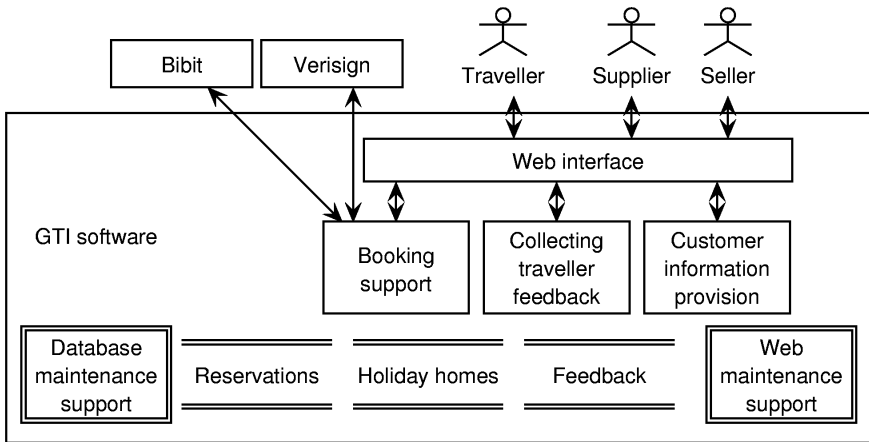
Bibit

Verisign

Traveller

Supplier

Seller

Web interface

GTI software

Booking support

Collecting traveller feedback

Customer information provision

Database maintenance support

Reservations

Holiday homes

Feedback

Web maintenance support